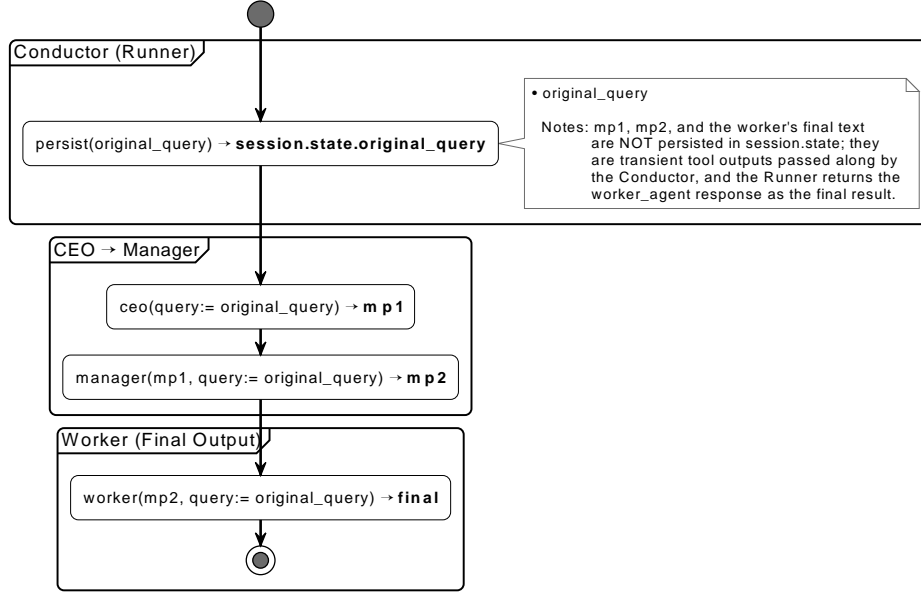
Conductor (Runner)

persist(original_query) → **session.state.original_query**

• original_query

Notes: mp1, mp2, and the worker's final text are NOT persisted in session.state; they are transient tool outputs passed along by the Conductor, and the Runner returns the worker_agent response as the final result.

CEO → Manager

ceo(query:= original_query) → **mp1**

manager(mp1, query:= original_query) → **mp2**

Worker (Final Output)

worker(mp2, query:= original_query) → **final**